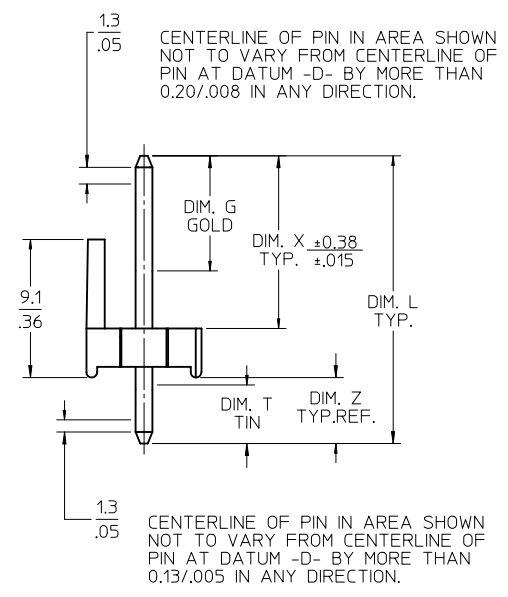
$\frac{1.3}{.05}$

CENTERLINE OF PIN IN AREA SHOWN NOT TO VARY FROM CENTERLINE OF PIN AT DATUM -D- BY MORE THAN 0.20/.008 IN ANY DIRECTION.

DIM. G GOLD

DIM. X $\frac{\pm 0.38}{\pm .015}$ TYP.

$\frac{9.1}{.36}$

DIM. L TYP.

DIM. T TIN

DIM. Z TYP.REF.

$\frac{1.3}{.05}$

CENTERLINE OF PIN IN AREA SHOWN NOT TO VARY FROM CENTERLINE OF PIN AT DATUM -D- BY MORE THAN 0.13/.005 IN ANY DIRECTION.